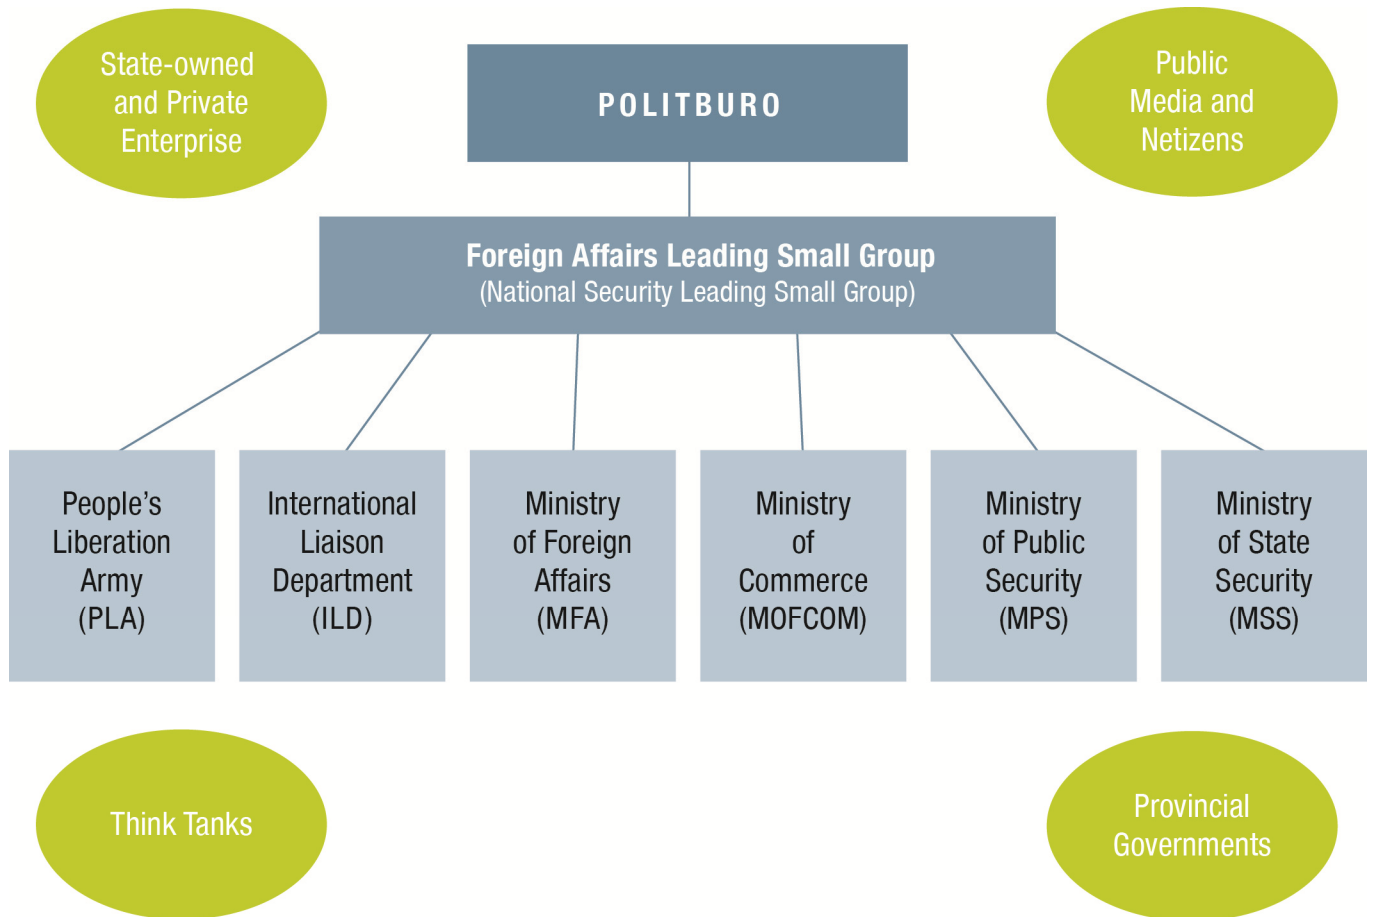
State-owned and Private Enterprise

POLITBURO

Public Media and Netizens

Foreign Affairs Leading Small Group
(National Security Leading Small Group)

People's Liberation Army (PLA)

International Liaison Department (ILD)

Ministry of Foreign Affairs (MFA)

Ministry of Commerce (MOFCOM)

Ministry of Public Security (MPS)

Ministry of State Security (MSS)

Think Tanks

Provincial Governments